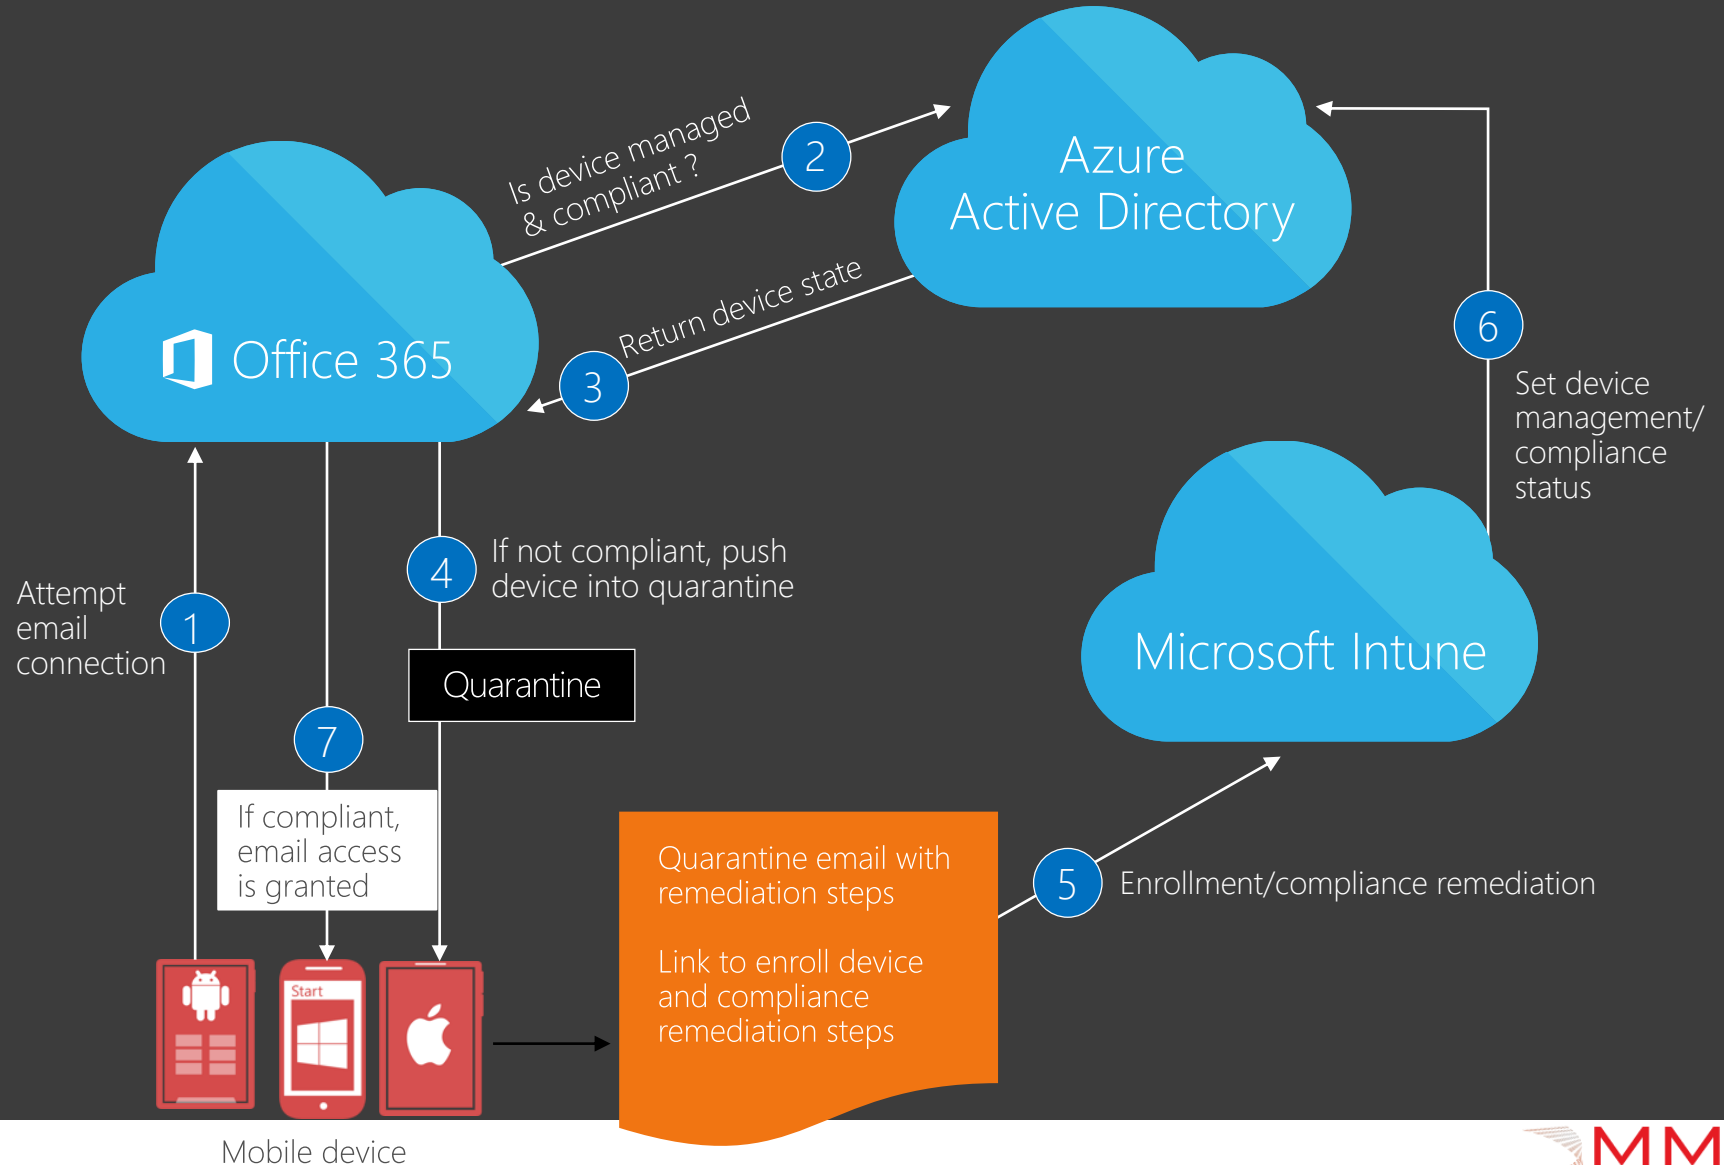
Office 365

Azure Active Directory

2

Is device managed & compliant ?

3

Return device state

6

Set device management/ compliance status

Microsoft Intune

Attempt email connection

1

4

If not compliant, push device into quarantine

Quarantine

7

If compliant, email access is granted

Start

Mobile device

Quarantine email with remediation steps

Link to enroll device and compliance remediation steps

5

Enrollment/compliance remediation

MM